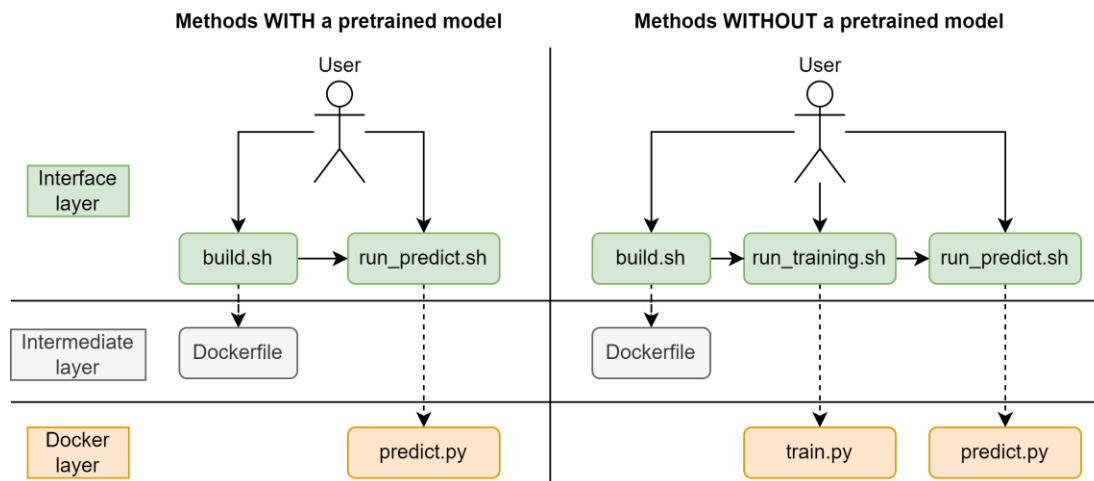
Methods WITH a pretrained model

Methods WITHOUT a pretrained model

User

User

Interface layer

build.sh

run_predict.sh

build.sh

run_training.sh

run_predict.sh

Intermediate layer

Dockerfile

Dockerfile

Docker layer

predict.py

train.py

predict.py